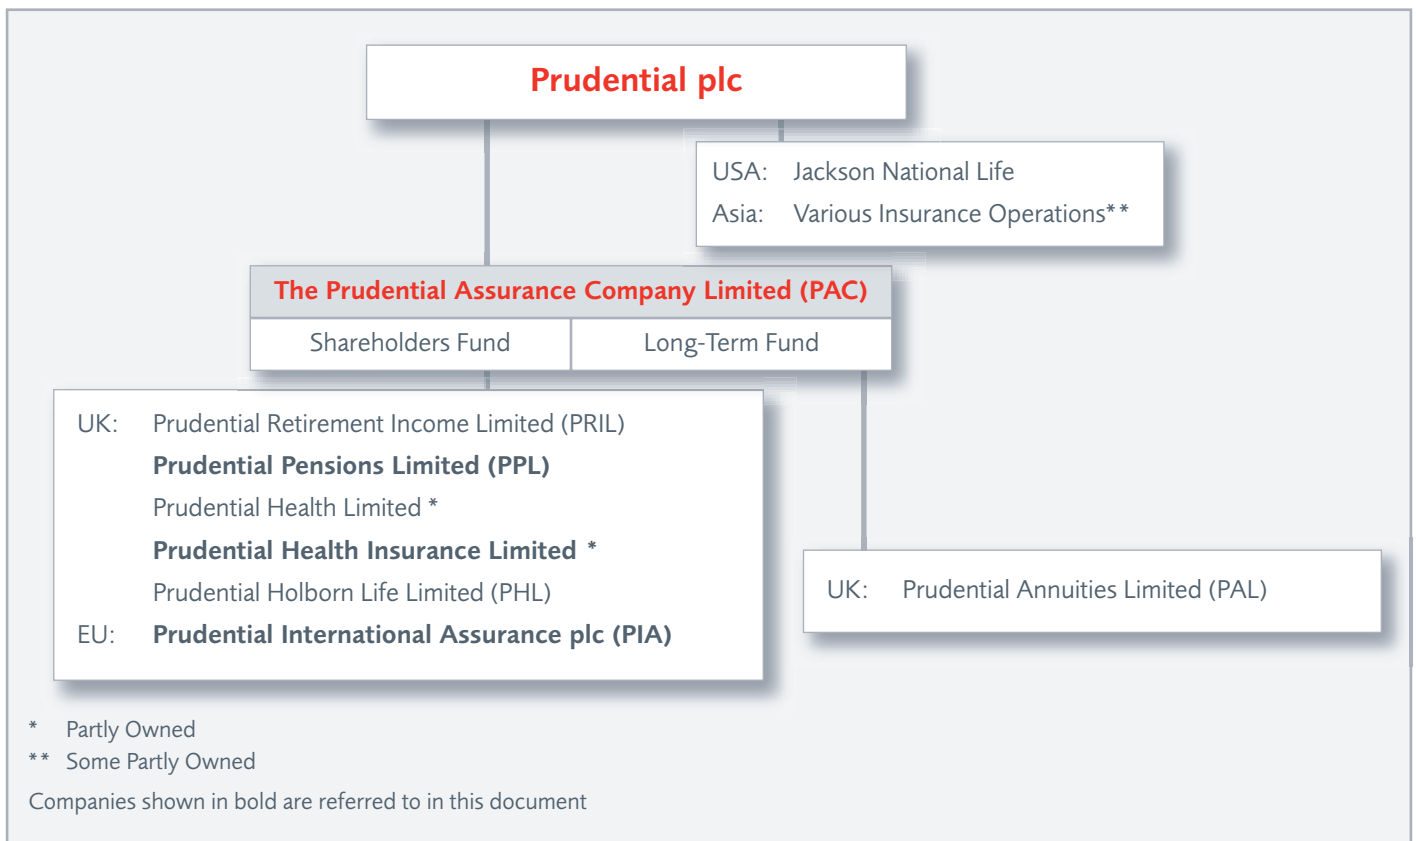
Prudential plc

USA: Jackson National Life
Asia: Various Insurance Operations**

The Prudential Assurance Company Limited (PAC)

Shareholders Fund

Long-Term Fund

UK: Prudential Retirement Income Limited (PRIL)
Prudential Pensions Limited (PPL)
Prudential Health Limited *
Prudential Health Insurance Limited *
Prudential Holborn Life Limited (PHL)
EU: Prudential International Assurance plc (PIA)

UK: Prudential Annuities Limited (PAL)

* Partly Owned
** Some Partly Owned
Companies shown in bold are referred to in this document